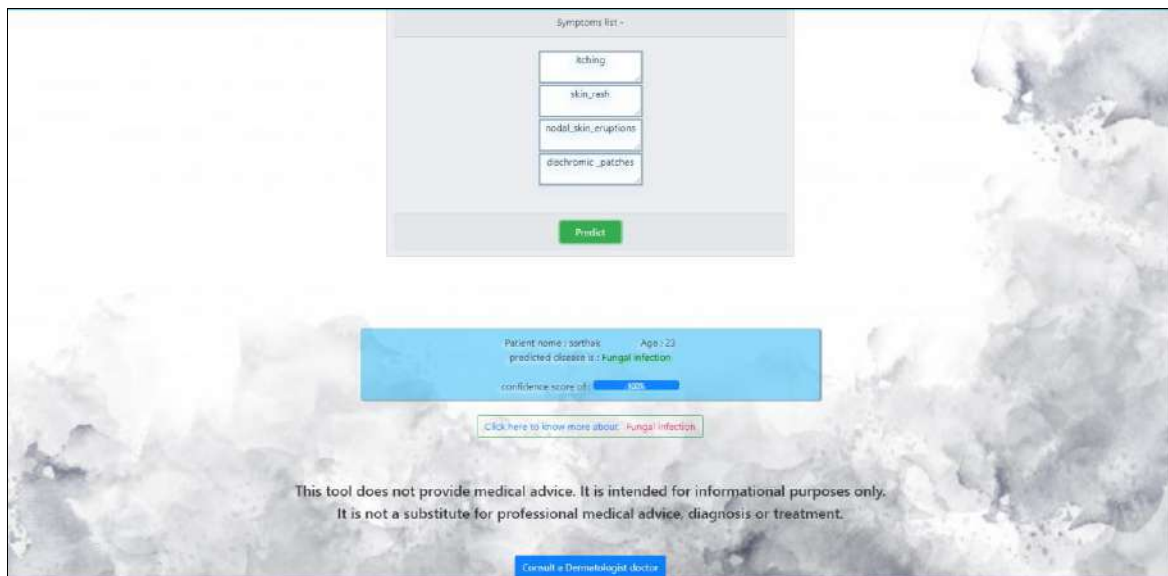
Symptoms list -

itching

skin_rash

nodal_skin_eruptions

dischromic _patches

Predict

Patient name : sarthak Age : 23
predicted disease is : Fungal infection

confidence score of : 100%

Click here to know more about: Fungal infection

This tool does not provide medical advice. It is intended for informational purposes only.
It is not a substitute for professional medical advice, diagnosis or treatment.

Consult a Dermatologist doctor